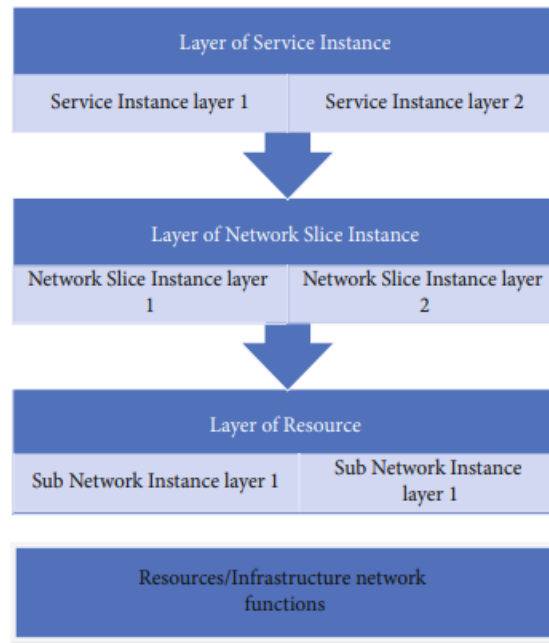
Layer of Service Instance

Service Instance layer 1

Service Instance layer 2

Layer of Network Slice Instance

Network Slice Instance layer 1

Network Slice Instance layer 2

Layer of Resource

Sub Network Instance layer 1

Sub Network Instance layer 1

Resources/Infrastructure network functions